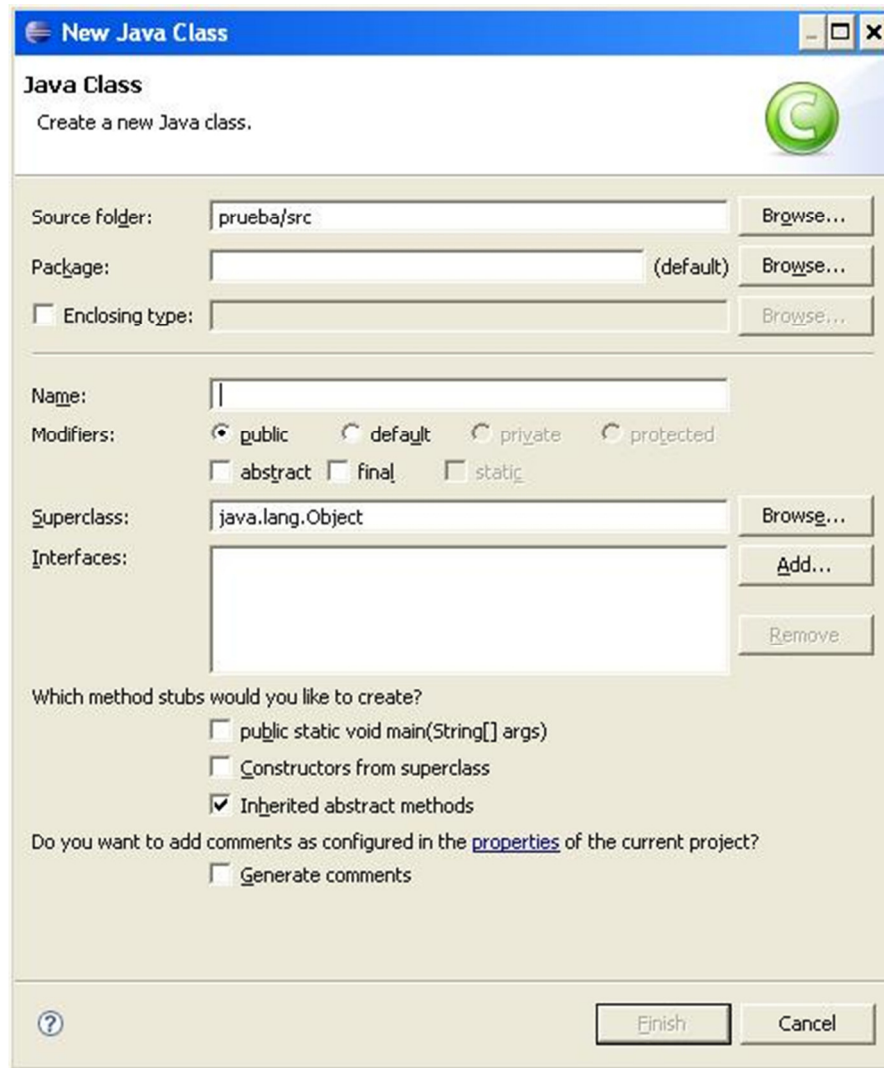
New Java Class

Java Class
Create a new Java class.

Source folder: prueba/src Browse...
Package: (default) Browse...
Enclosing type: Browse...

Name:
Modifiers: public default private protected
abstract final static
Superclass: java.lang.Object Browse...
Interfaces: Add...
Remove

Which method stubs would you like to create?
public static void main(String[] args)
Constructors from superclass
Inherited abstract methods
Do you want to add comments as configured in the properties of the current project?
Generate comments

?
Finish Cancel